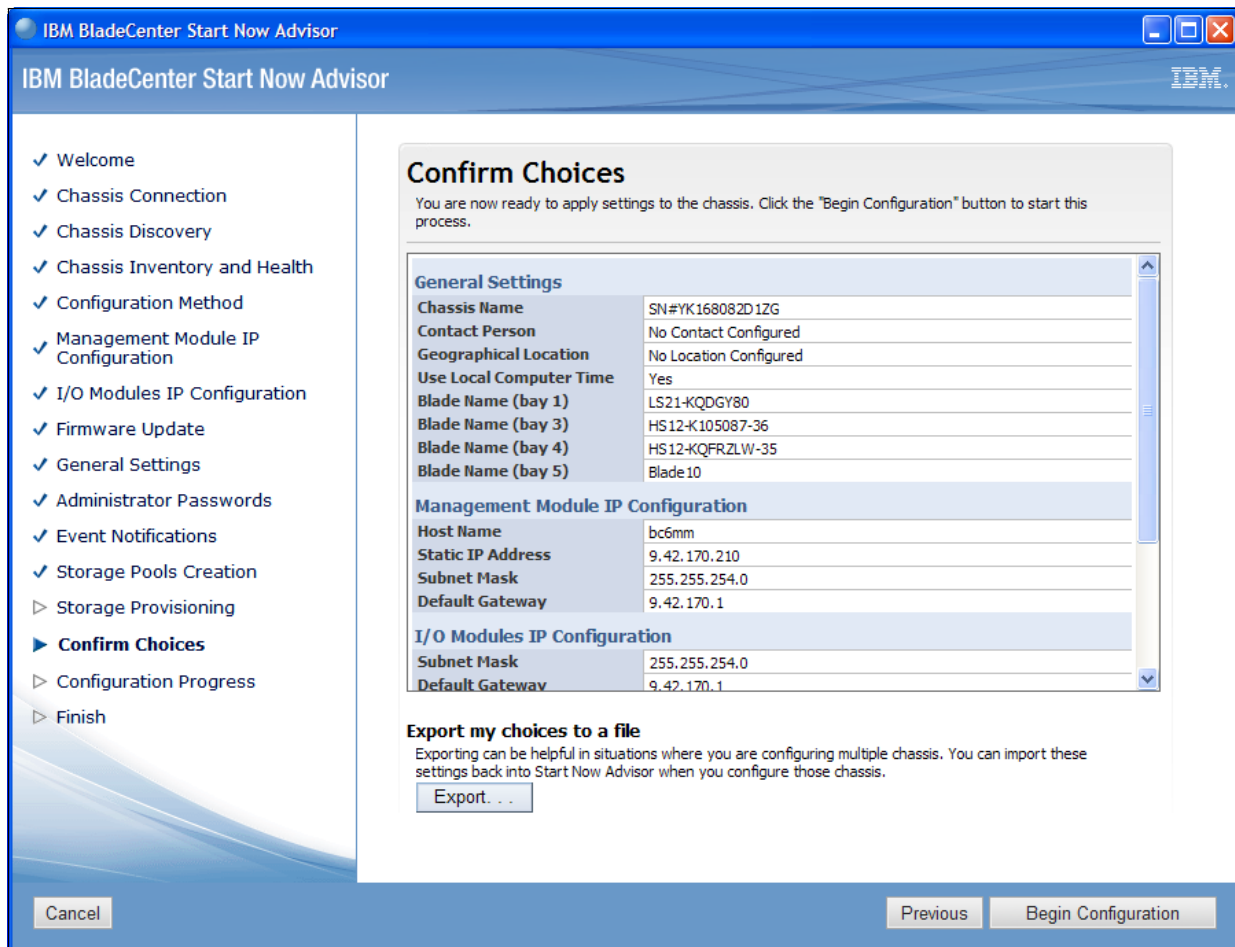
IBM BladeCenter Start Now Advisor

IBM BladeCenter Start Now Advisor

IBM.

✓ Welcome
✓ Chassis Connection
✓ Chassis Discovery
✓ Chassis Inventory and Health
✓ Configuration Method
✓ Management Module IP Configuration
✓ I/O Modules IP Configuration
✓ Firmware Update
✓ General Settings
✓ Administrator Passwords
✓ Event Notifications
✓ Storage Pools Creation
▷ Storage Provisioning
▶ Confirm Choices
▷ Configuration Progress
▷ Finish

Confirm Choices

You are now ready to apply settings to the chassis. Click the "Begin Configuration" button to start this process.

General Settings

| | |
|---|---|
| Chassis Name | SN#YK168082D1ZG |
| Contact Person | No Contact Configured |
| Geographical Location | No Location Configured |
| Use Local Computer Time | Yes |
| Blade Name (bay 1) | LS21-KQDGY80 |
| Blade Name (bay 3) | HS12-K105087-36 |
| Blade Name (bay 4) | HS12-KQFRZLW-35 |
| Blade Name (bay 5) | Blade10 |

Management Module IP Configuration

| | |
|---|---|
| Host Name | bc6mm |
| Static IP Address | 9.42.170.210 |
| Subnet Mask | 255.255.254.0 |
| Default Gateway | 9.42.170.1 |

I/O Modules IP Configuration

| | |
|---|---|
| Subnet Mask | 255.255.254.0 |
| Default Gateway | 9.42.170.1 |

Export my choices to a file

Exporting can be helpful in situations where you are configuring multiple chassis. You can import these settings back into Start Now Advisor when you configure those chassis.

Export. . .

Cancel

Previous

Begin Configuration